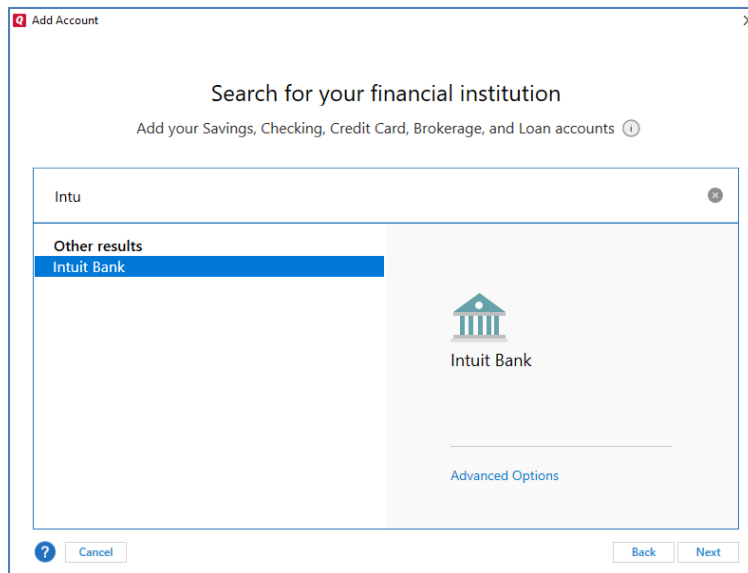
Add Account

Search for your financial institution

Add your Savings, Checking, Credit Card, Brokerage, and Loan accounts

Intu

Other results

Intuit Bank

Intuit Bank

Advanced Options

Cancel

Back

Next